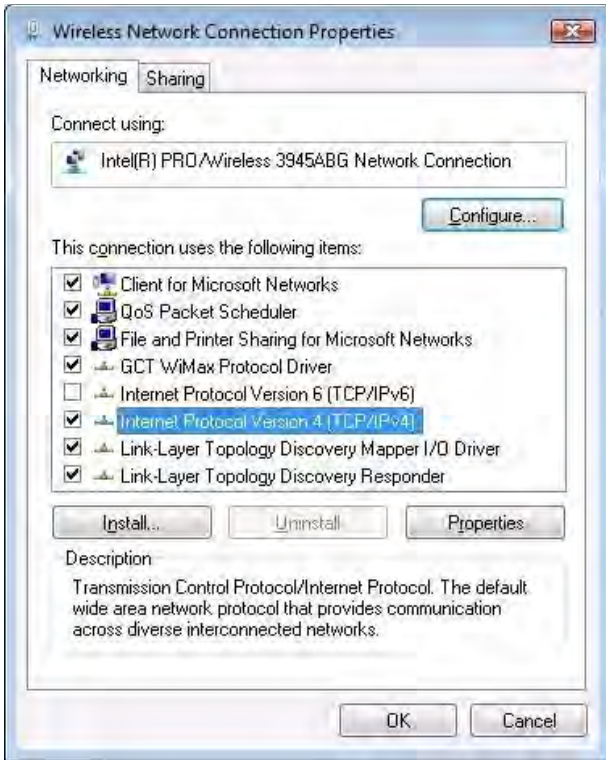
Wireless Network Connection Properties

Networking | Sharing

Connect using:

Intel(R) PRO/Wireless 3945ABG Network Connection

Configure...

This connection uses the following items:

Client for Microsoft Networks
QoS Packet Scheduler
File and Printer Sharing for Microsoft Networks
GCT WiMax Protocol Driver
Internet Protocol Version 6 (TCP/IPv6)
Internet Protocol Version 4 (TCP/IPv4)
Link-Layer Topology Discovery Mapper I/O Driver
Link-Layer Topology Discovery Responder

Install... | Uninstall | Properties

Description

Transmission Control Protocol/Internet Protocol. The default wide area network protocol that provides communication across diverse interconnected networks.

OK | Cancel